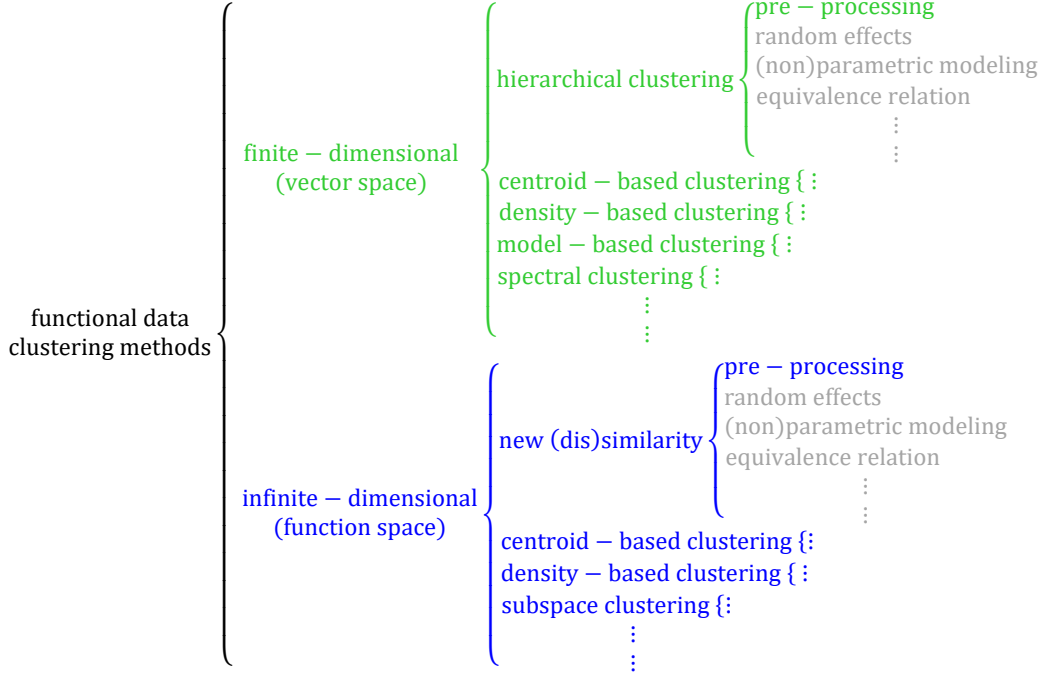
functional data clustering methods

finite − dimensional (vector space)

hierarchical clustering

pre − processing
random effects
(non)parametric modeling
equivalence relation
⋮
⋮

centroid − based clustering { ⋮
density − based clustering { ⋮
model − based clustering { ⋮
spectral clustering { ⋮
⋮
⋮

infinite − dimensional (function space)

new (dis)similarity

pre − processing
random effects
(non)parametric modeling
equivalence relation
⋮
⋮

centroid − based clustering {⋮
density − based clustering { ⋮
subspace clustering {⋮
⋮
⋮